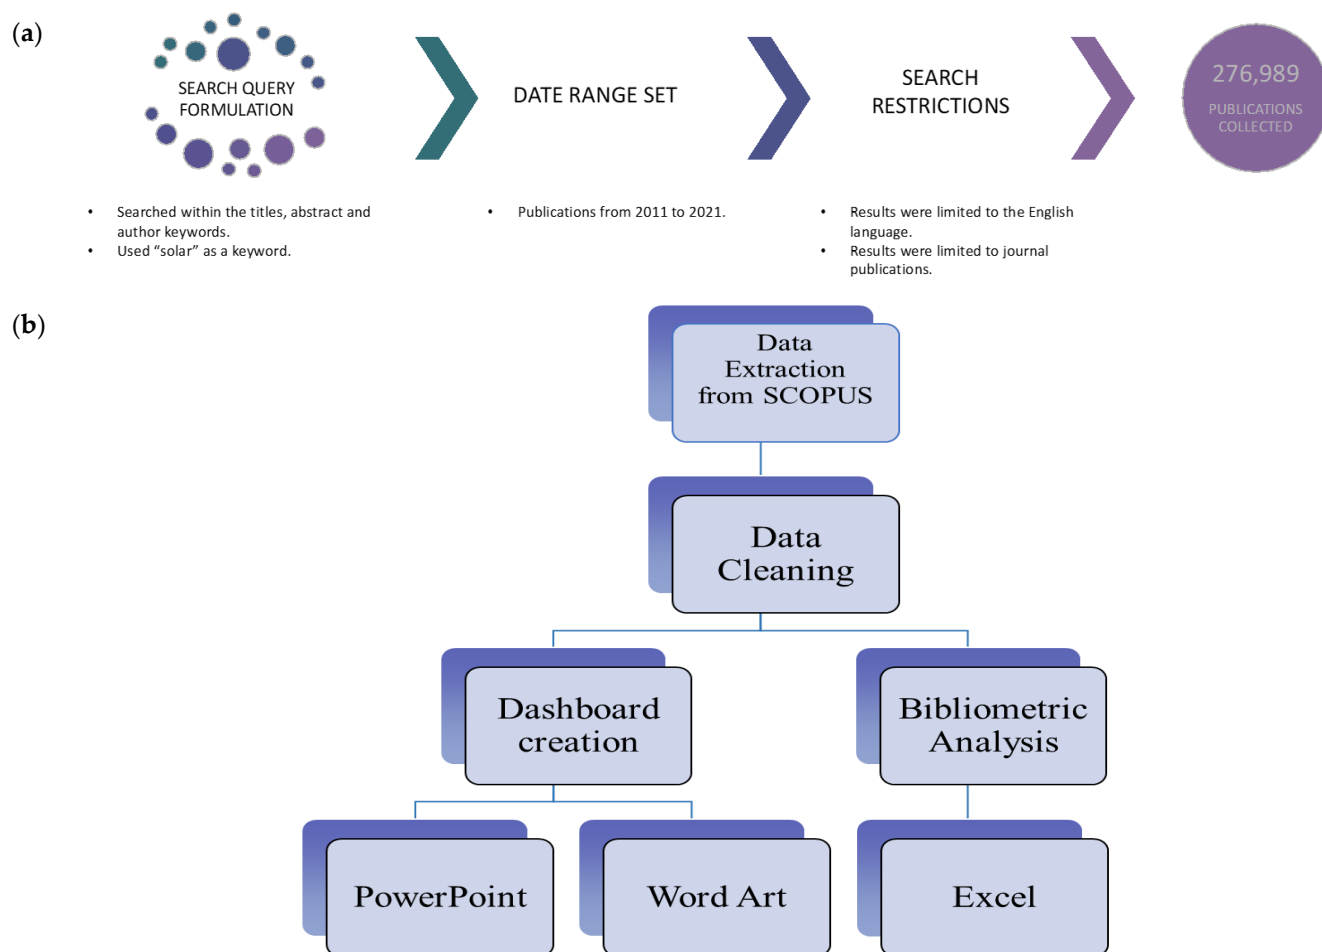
(a)

SEARCH QUERY FORMULATION

DATE RANGE SET

SEARCH RESTRICTIONS

276,989

PUBLICATIONS COLLECTED

- Searched within the titles, abstract and author keywords.
- Used "solar" as a keyword.

- Publications from 2011 to 2021.

- Results were limited to the English language.
- Results were limited to journal publications.

(b)

Data Extraction from SCOPUS

Data Cleaning

Dashboard creation

Bibliometric Analysis

PowerPoint

Word Art

Excel